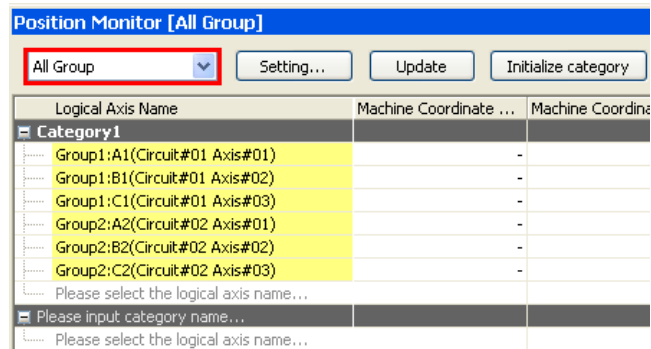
Position Monitor [All Group]

All Group

Setting...

Update

Initialize category

| Logical Axis Name | Machine Coordinate ... | Machine Coordina |
|---|---|---|
| Category1 | | |
| Group1:A1(Circuit#01 Axis#01) | - | |
| Group1:B1(Circuit#01 Axis#02) | - | |
| Group1:C1(Circuit#01 Axis#03) | - | |
| Group2:A2(Circuit#02 Axis#01) | - | |
| Group2:B2(Circuit#02 Axis#02) | - | |
| Group2:C2(Circuit#02 Axis#03) | - | |
| Please select the logical axis name... | | |
| Please input category name... | | |
| Please select the logical axis name... | | |